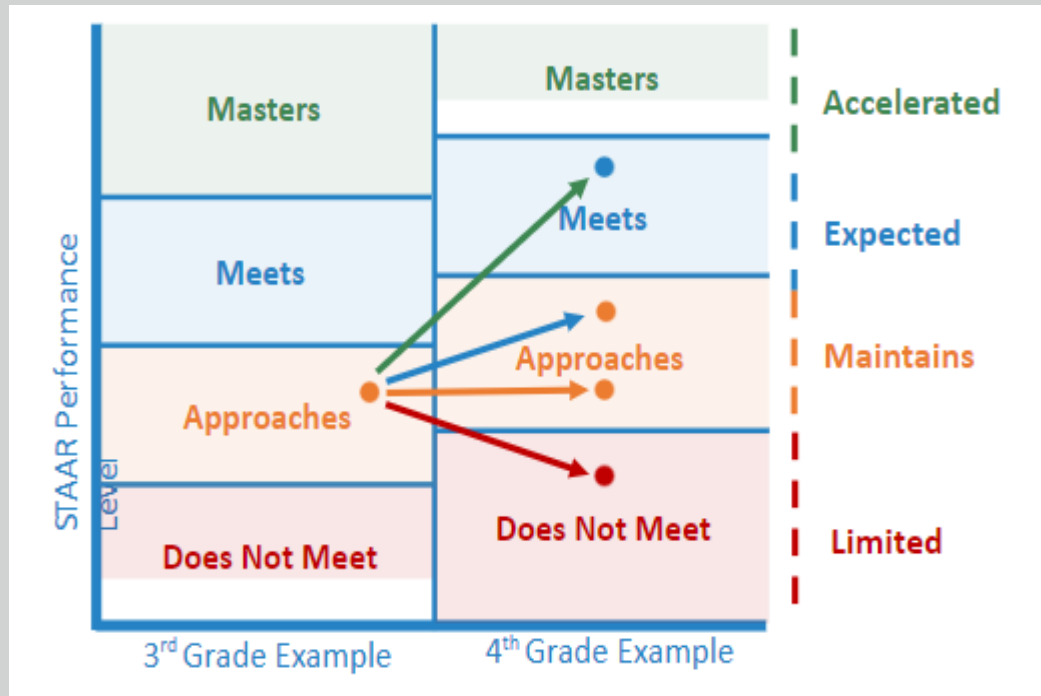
STAAR Performance Level

Masters

Meets

Approaches

Does Not Meet

Masters

Meets

Approaches

Does Not Meet

Accelerated

Expected

Maintains

Limited

3$^{rd}$ Grade Example

4$^{th}$ Grade Example